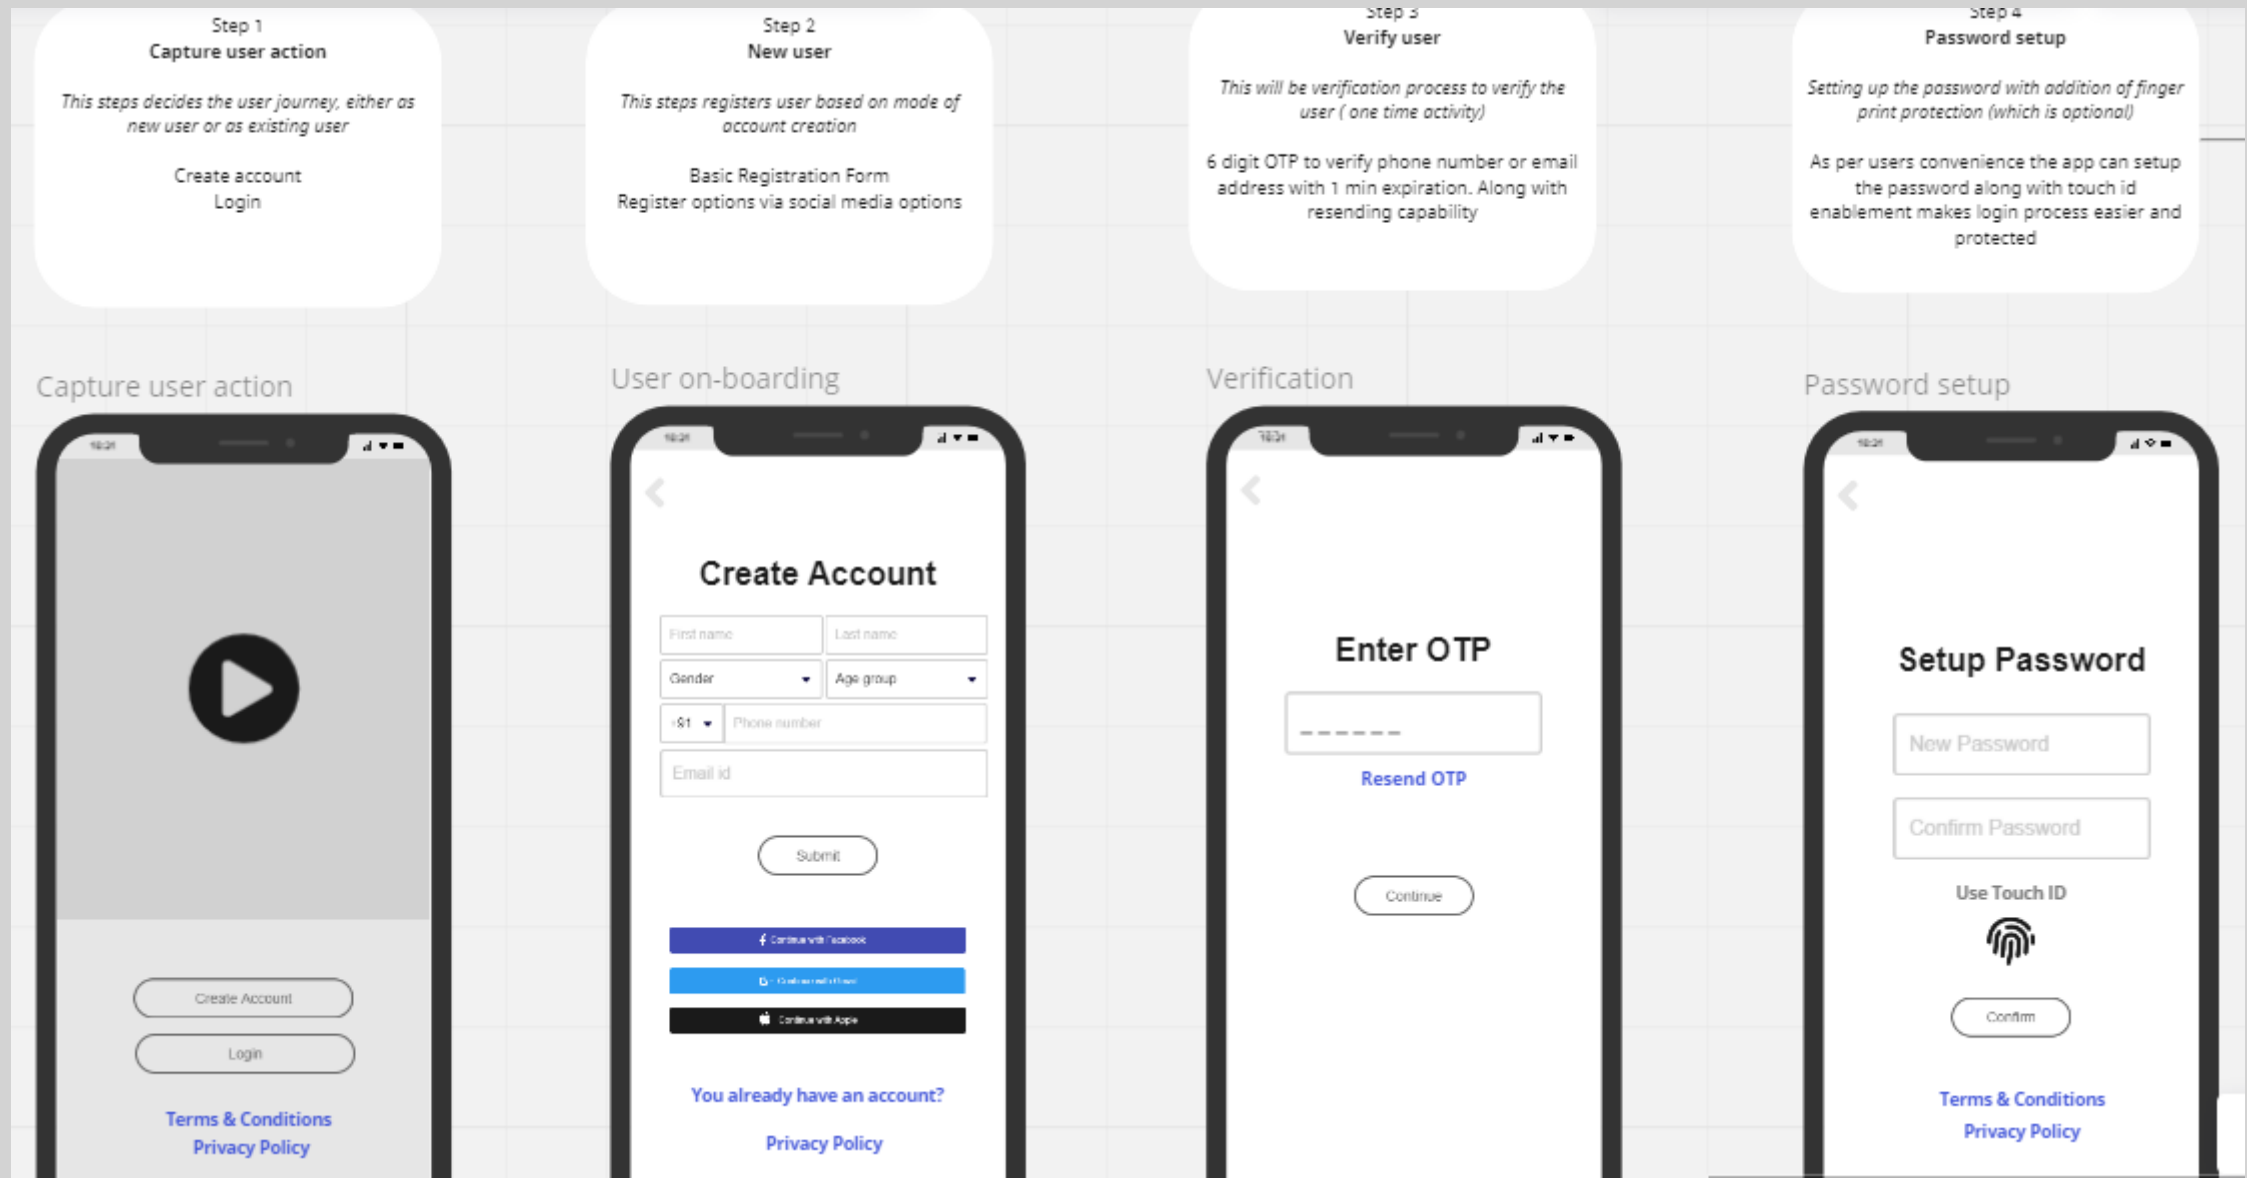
Step 1
Capture user action

This steps decides the user journey, either as new user or as existing user

Create account
Login

Step 2
New user

This steps registers user based on mode of account creation

Basic Registration Form
Register options via social media options

Step 3
Verify user

This will be verification process to verify the user ( one time activity)

6 digit OTP to verify phone number or email address with 1 min expiration. Along with resending capability

Step 4
Password setup

Setting up the password with addition of finger print protection (which is optional)

As per users convenience the app can setup the password along with touch id enablement makes login process easier and protected

Capture user action

10:31

Create Account
Login
Terms & Conditions
Privacy Policy

User on-boarding

10:31

Create Account
First name
Last name
Gender
Age group
+91
Phone number
Email id
Submit
Continue with Facebook
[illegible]
Continue with Apple
You already have an account?
Privacy Policy

Verification

10:31

Enter OTP
------
Resend OTP
Continue

Password setup

10:31

Setup Password
New Password
Confirm Password
Use Touch ID
Confirm
Terms & Conditions
Privacy Policy